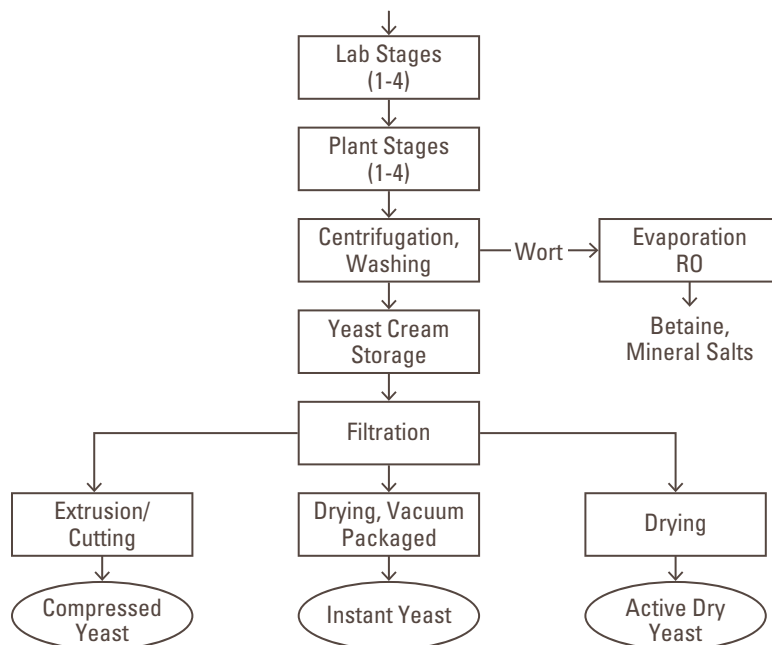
Lab Stages (1-4)

Plant Stages (1-4)

Centrifugation, Washing

Wort

Evaporation RO

Betaine, Mineral Salts

Yeast Cream Storage

Filtration

Extrusion/ Cutting

Drying, Vacuum Packaged

Drying

Compressed Yeast

Instant Yeast

Active Dry Yeast